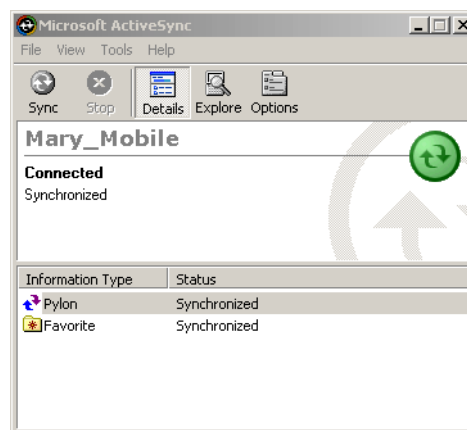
Microsoft ActiveSync

File View Tools Help

Sync Stop Details Explore Options

Mary_Mobile

Connected
Synchronized

| Information Type | Status |
|---|---|
| Pylon | Synchronized |
| Favorite | Synchronized |